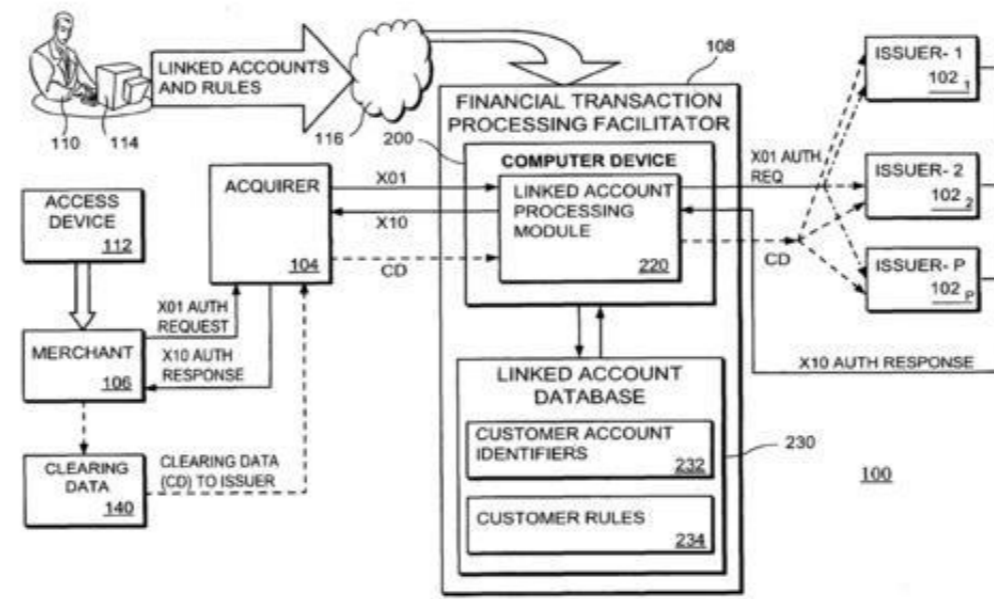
LINKED ACCOUNTS AND RULES

110 114

116

200

108

FINANCIAL TRANSACTION PROCESSING FACILITATOR

COMPUTER DEVICE

LINKED ACCOUNT PROCESSING MODULE

220

ISSUER- 1 $102_1$

ISSUER- 2 $102_2$

ISSUER- P $102_P$

X01 AUTH REQ

CD

X10 AUTH RESPONSE

ACCESS DEVICE 112

ACQUIRER 104

X01

X10

CD

X01 AUTH REQUEST

X10 AUTH RESPONSE

MERCHANT 106

CLEARING DATA 140

CLEARING DATA (CD) TO ISSUER

LINKED ACCOUNT DATABASE

CUSTOMER ACCOUNT IDENTIFIERS 232

230

CUSTOMER RULES 234

100